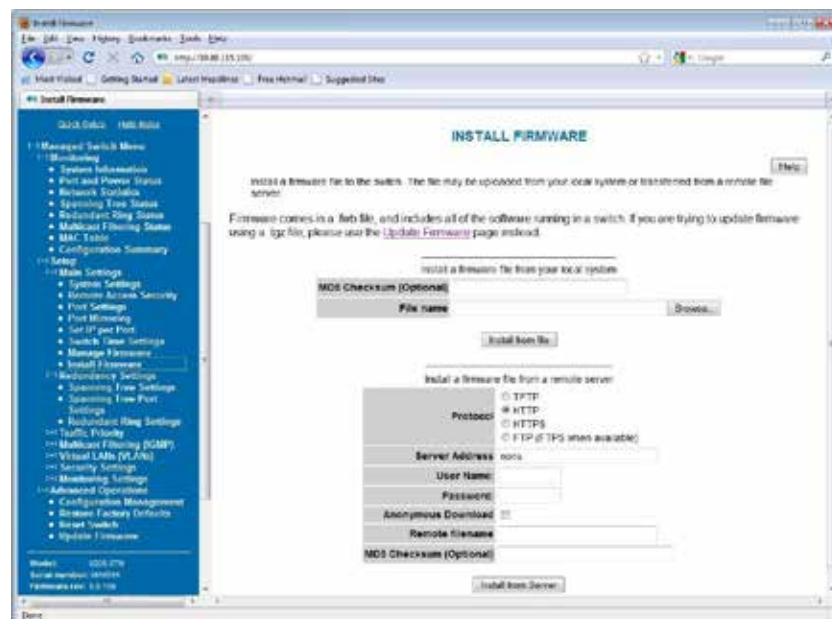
Install Firmware
File Edit View History Bookmarks Tools Help
http://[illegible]
Google
Most Visited Getting Started Latest Headlines Free Hotmail Suggested Sites
Install Firmware

Quick Setup Help Index
Managed Switch Menu
Monitoring
• System Information
• Port and Power Status
• Network Statistics
• Spanning Tree Status
• Redundant Ring Status
• Multicast Filtering Status
• MAC Table
• Configuration Summary
Setup
Main Settings
• System Settings
• Remote Access Security
• Port Settings
• Port Mirroring
• Set IP per Port
• Switch Time Settings
• Manage Firmware
• Install Firmware
Redundancy Settings
• Spanning Tree Settings
• Spanning Tree Port Settings
• Redundant Ring Settings
Traffic Priority
Multicast Filtering (IGMP)
Virtual LANs (VLANs)
Security Settings
Monitoring Settings
Advanced Operations
• Configuration Management
• Restore Factory Defaults
• Reset Switch
• Update Firmware

Model: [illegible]
Serial number: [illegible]
Firmware rev: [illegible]

INSTALL FIRMWARE

Help

Install a firmware file to the switch. The file may be uploaded from your local system or transferred from a remote file server.

Firmware comes in a .fwb file, and includes all of the software running in a switch. If you are trying to update firmware using a .tgz file, please use the Update Firmware page instead.

Install a firmware file from your local system

| MD5 Checksum (Optional) | |
|---|---|
| File name | Browse... |

Install from file

Install a firmware file from a remote server

| Protocol | TFTP / HTTP / HTTPS / FTP (FTPS when available) |
|---|---|
| Server Address | none |
| User Name | |
| Password | |
| Anonymous Download | |
| Remote filename | |
| MD5 Checksum (Optional) | |

Install from Server

Done